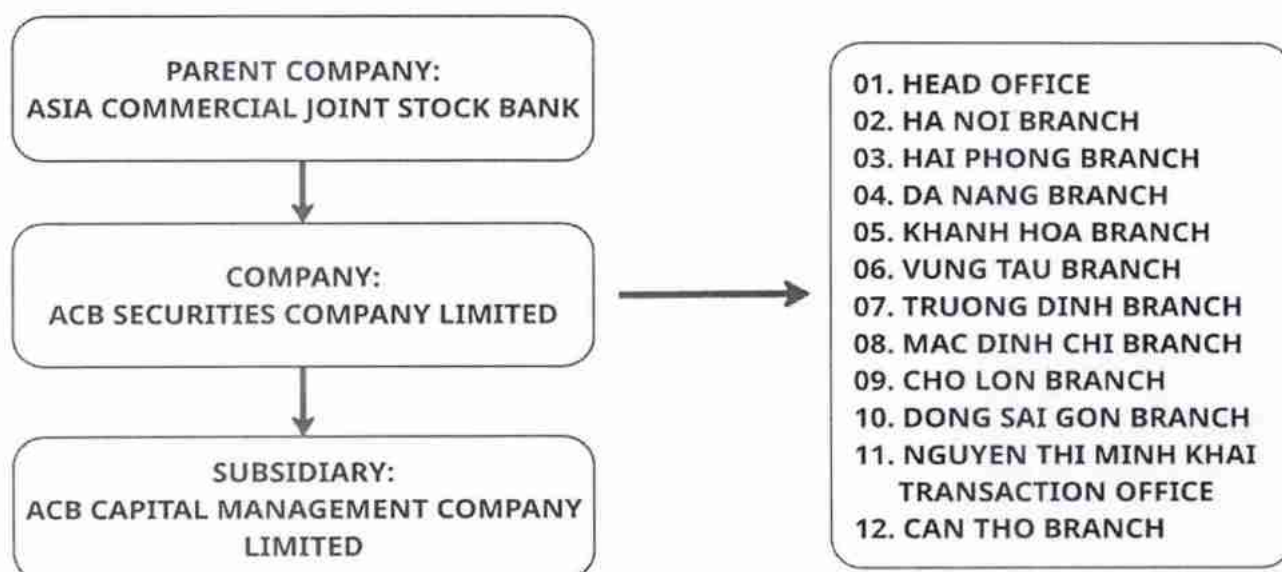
PARENT COMPANY:
ASIA COMMERCIAL JOINT STOCK BANK

COMPANY:
ACB SECURITIES COMPANY LIMITED

SUBSIDIARY:
ACB CAPITAL MANAGEMENT COMPANY LIMITED

01. HEAD OFFICE
02. HA NOI BRANCH
03. HAI PHONG BRANCH
04. DA NANG BRANCH
05. KHANH HOA BRANCH
06. VUNG TAU BRANCH
07. TRUONG DINH BRANCH
08. MAC DINH CHI BRANCH
09. CHO LON BRANCH
10. DONG SAI GON BRANCH
11. NGUYEN THI MINH KHAI TRANSACTION OFFICE
12. CAN THO BRANCH